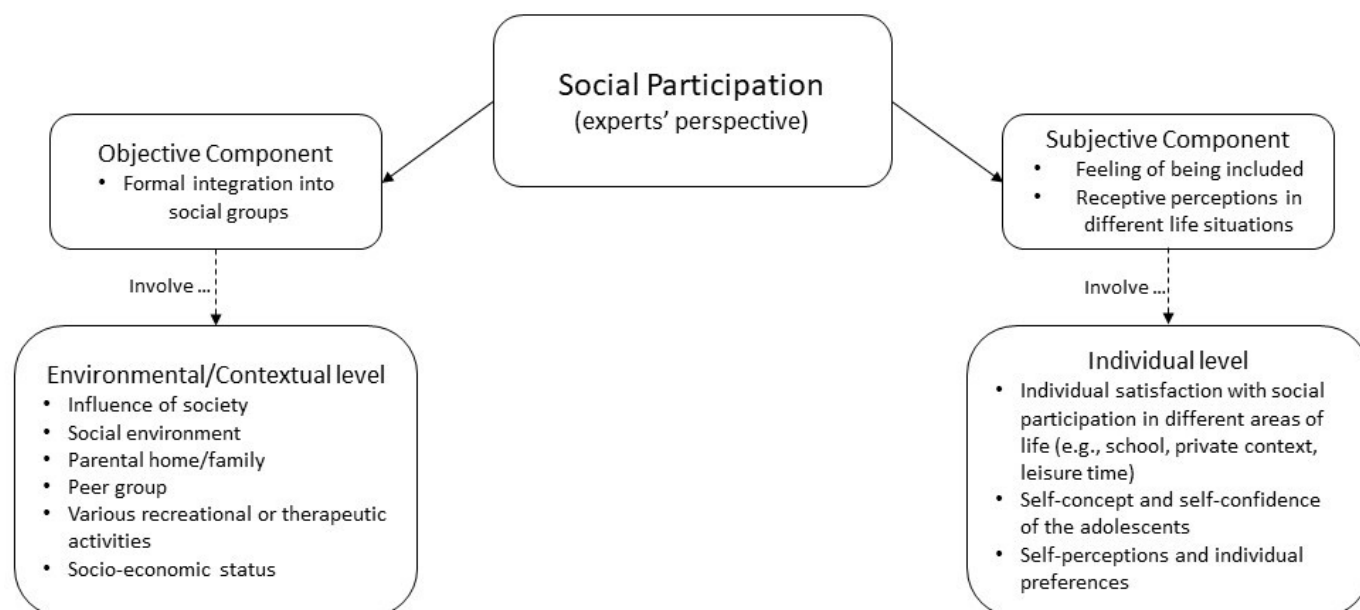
Social Participation
(experts' perspective)

Objective Component
• Formal integration into social groups

Involve ...

Environmental/Contextual level
• Influence of society
• Social environment
• Parental home/family
• Peer group
• Various recreational or therapeutic activities
• Socio-economic status

Subjective Component
• Feeling of being included
• Receptive perceptions in different life situations

Involve ...

Individual level
• Individual satisfaction with social participation in different areas of life (e.g., school, private context, leisure time)
• Self-concept and self-confidence of the adolescents
• Self-perceptions and individual preferences